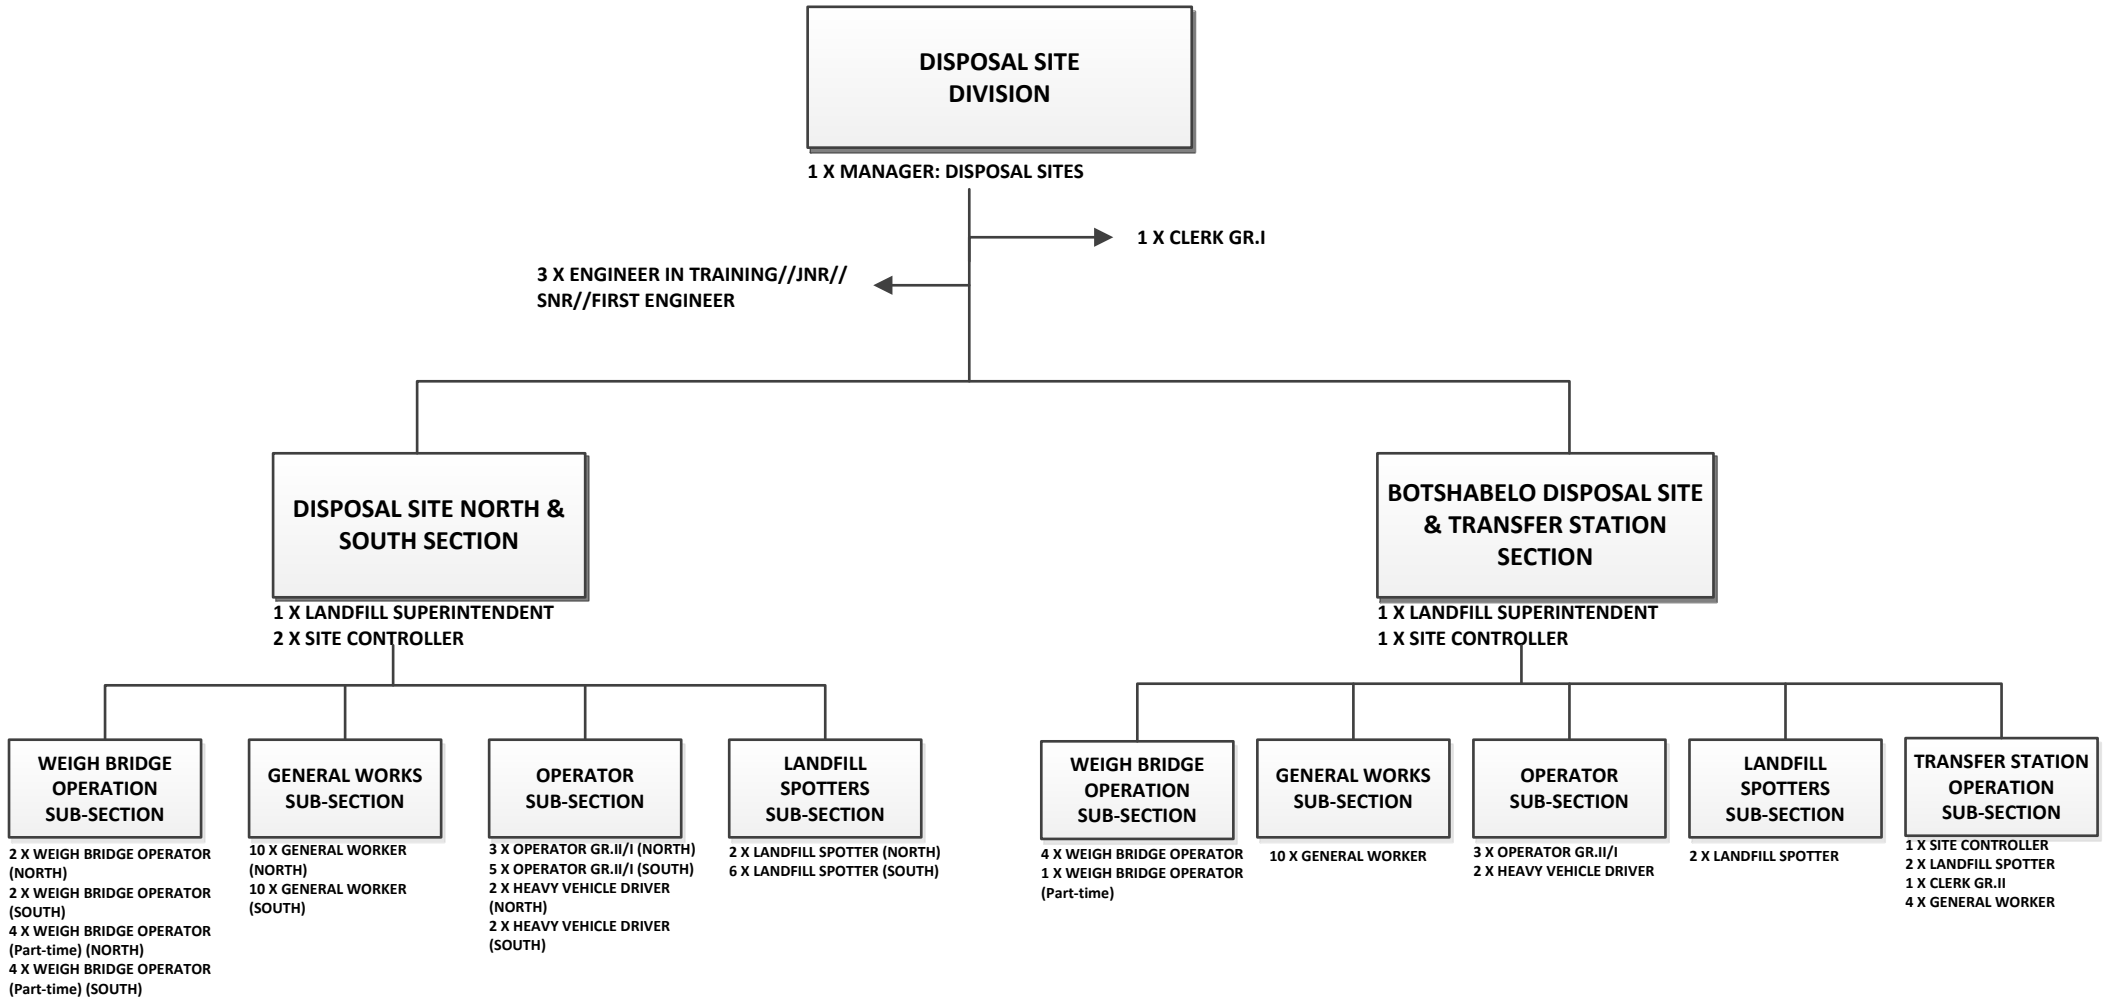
DISPOSAL SITE DIVISION

1 X MANAGER: DISPOSAL SITES

1 X CLERK GR.I

3 X ENGINEER IN TRAINING//JNR// SNR//FIRST ENGINEER

DISPOSAL SITE NORTH & SOUTH SECTION

1 X LANDFILL SUPERINTENDENT
2 X SITE CONTROLLER

BOTSHABELO DISPOSAL SITE & TRANSFER STATION SECTION

1 X LANDFILL SUPERINTENDENT
1 X SITE CONTROLLER

WEIGH BRIDGE OPERATION SUB-SECTION

2 X WEIGH BRIDGE OPERATOR (NORTH)
2 X WEIGH BRIDGE OPERATOR (SOUTH)
4 X WEIGH BRIDGE OPERATOR (Part-time) (NORTH)
4 X WEIGH BRIDGE OPERATOR (Part-time) (SOUTH)

GENERAL WORKS SUB-SECTION

10 X GENERAL WORKER (NORTH)
10 X GENERAL WORKER (SOUTH)

OPERATOR SUB-SECTION

3 X OPERATOR GR.II/I (NORTH)
5 X OPERATOR GR.II/I (SOUTH)
2 X HEAVY VEHICLE DRIVER (NORTH)
2 X HEAVY VEHICLE DRIVER (SOUTH)

LANDFILL SPOTTERS SUB-SECTION

2 X LANDFILL SPOTTER (NORTH)
6 X LANDFILL SPOTTER (SOUTH)

WEIGH BRIDGE OPERATION SUB-SECTION

4 X WEIGH BRIDGE OPERATOR
1 X WEIGH BRIDGE OPERATOR (Part-time)

GENERAL WORKS SUB-SECTION

10 X GENERAL WORKER

OPERATOR SUB-SECTION

3 X OPERATOR GR.II/I
2 X HEAVY VEHICLE DRIVER

LANDFILL SPOTTERS SUB-SECTION

2 X LANDFILL SPOTTER

TRANSFER STATION OPERATION SUB-SECTION

1 X SITE CONTROLLER
2 X LANDFILL SPOTTER
1 X CLERK GR.II
4 X GENERAL WORKER